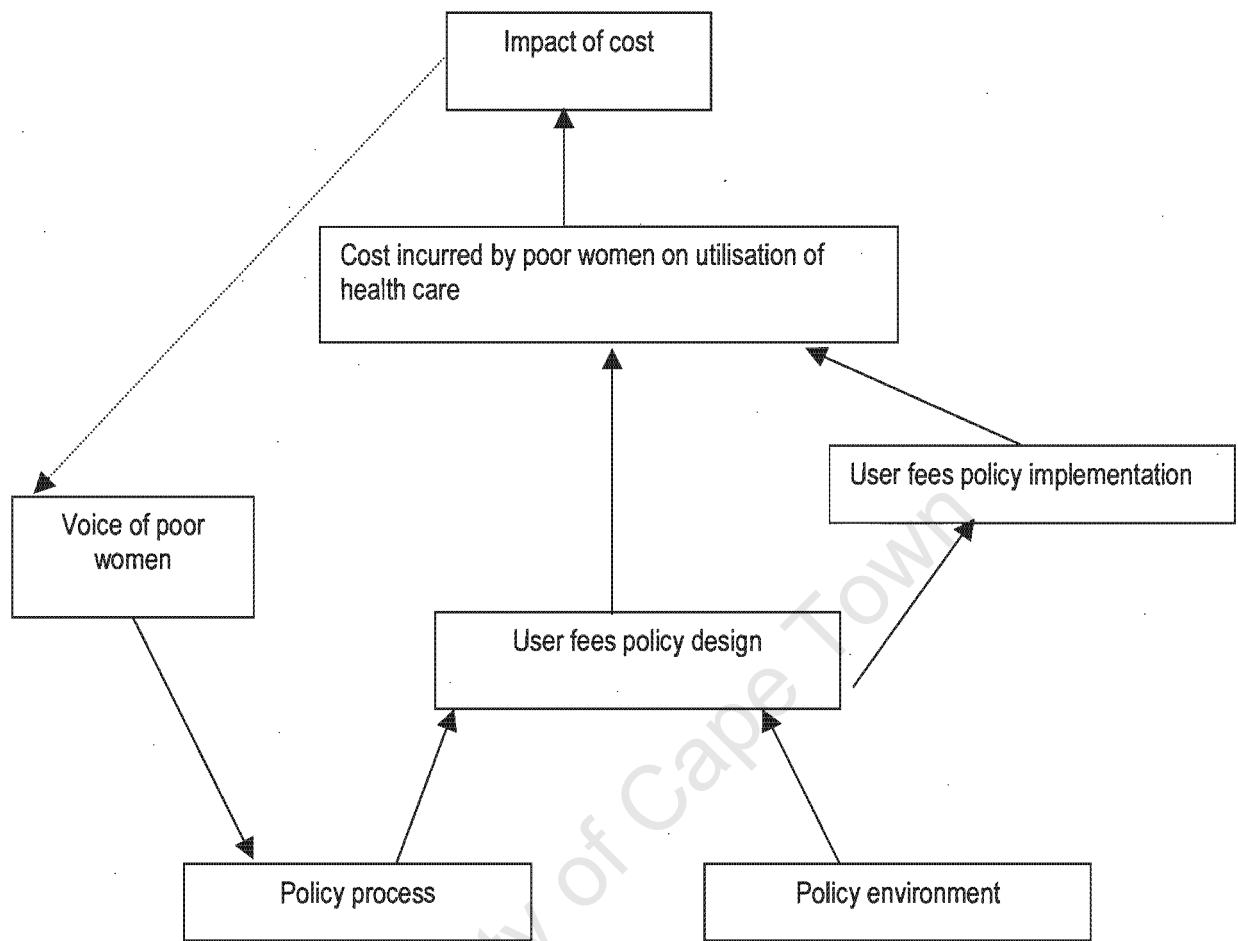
Impact of cost

Cost incurred by poor women on utilisation of health care

User fees policy implementation

Voice of poor women

User fees policy design

Policy process

Policy environment

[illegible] of Cape Town